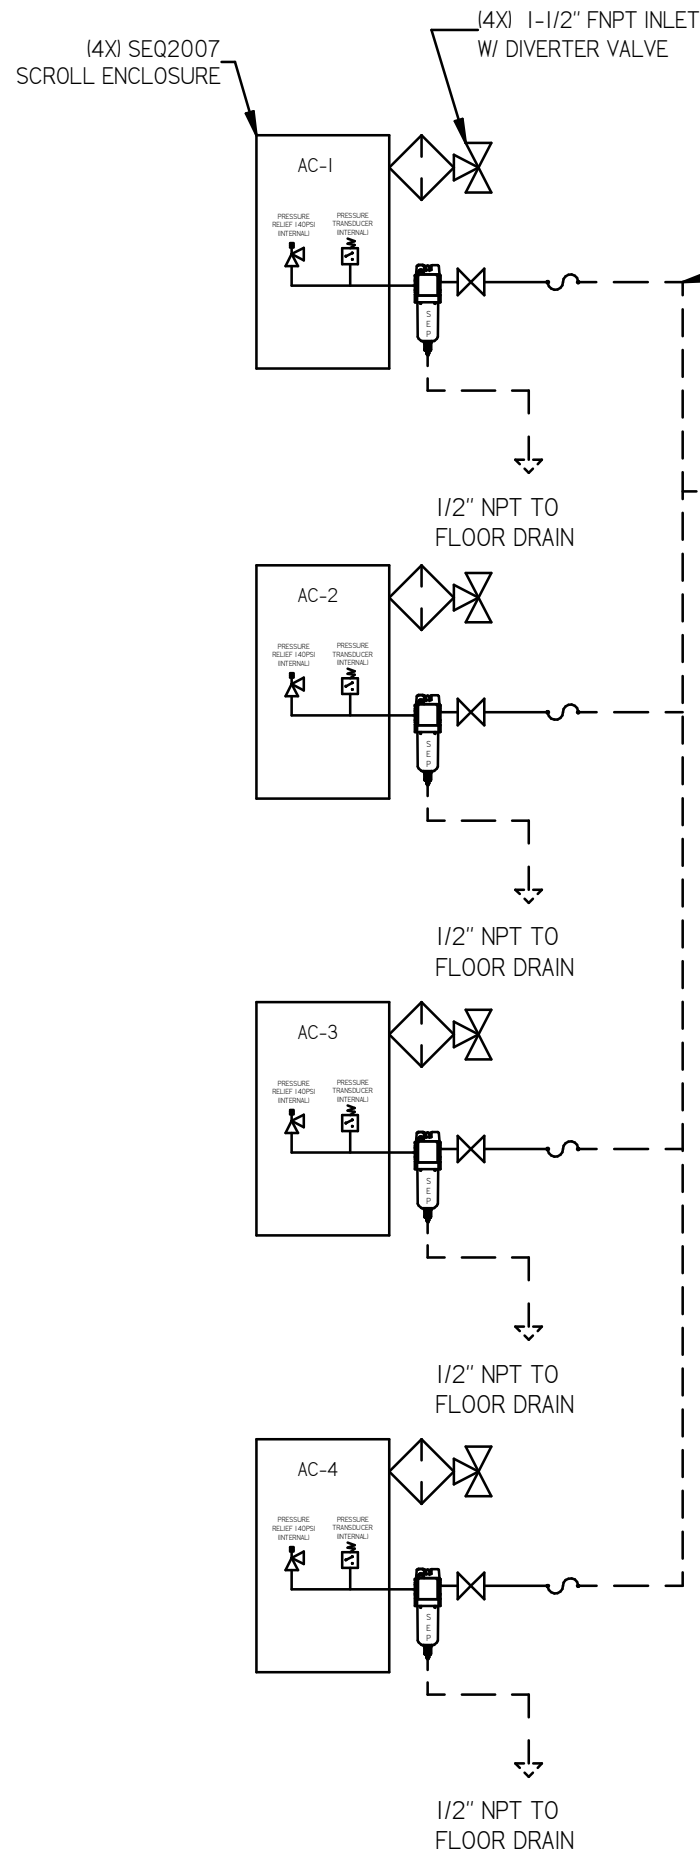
(4X) SEQ2007
SCROLL ENCLOSURE

(4X) 1-1/2" FNPT INLET
W/ DIVERTER VALVE

AC-1

PRESSURE RELIEF 140PSI (INTERNAL)

PRESSURE TRANSDUCER (INTERNAL)

S E P

1/2" NPT TO
FLOOR DRAIN

AC-2

PRESSURE RELIEF 140PSI (INTERNAL)

PRESSURE TRANSDUCER (INTERNAL)

S E P

1/2" NPT TO
FLOOR DRAIN

AC-3

PRESSURE RELIEF 140PSI (INTERNAL)

PRESSURE TRANSDUCER (INTERNAL)

S E P

1/2" NPT TO
FLOOR DRAIN

AC-4

PRESSURE RELIEF 140PSI (INTERNAL)

PRESSURE TRANSDUCER (INTERNAL)

S E P

1/2" NPT TO
FLOOR DRAIN